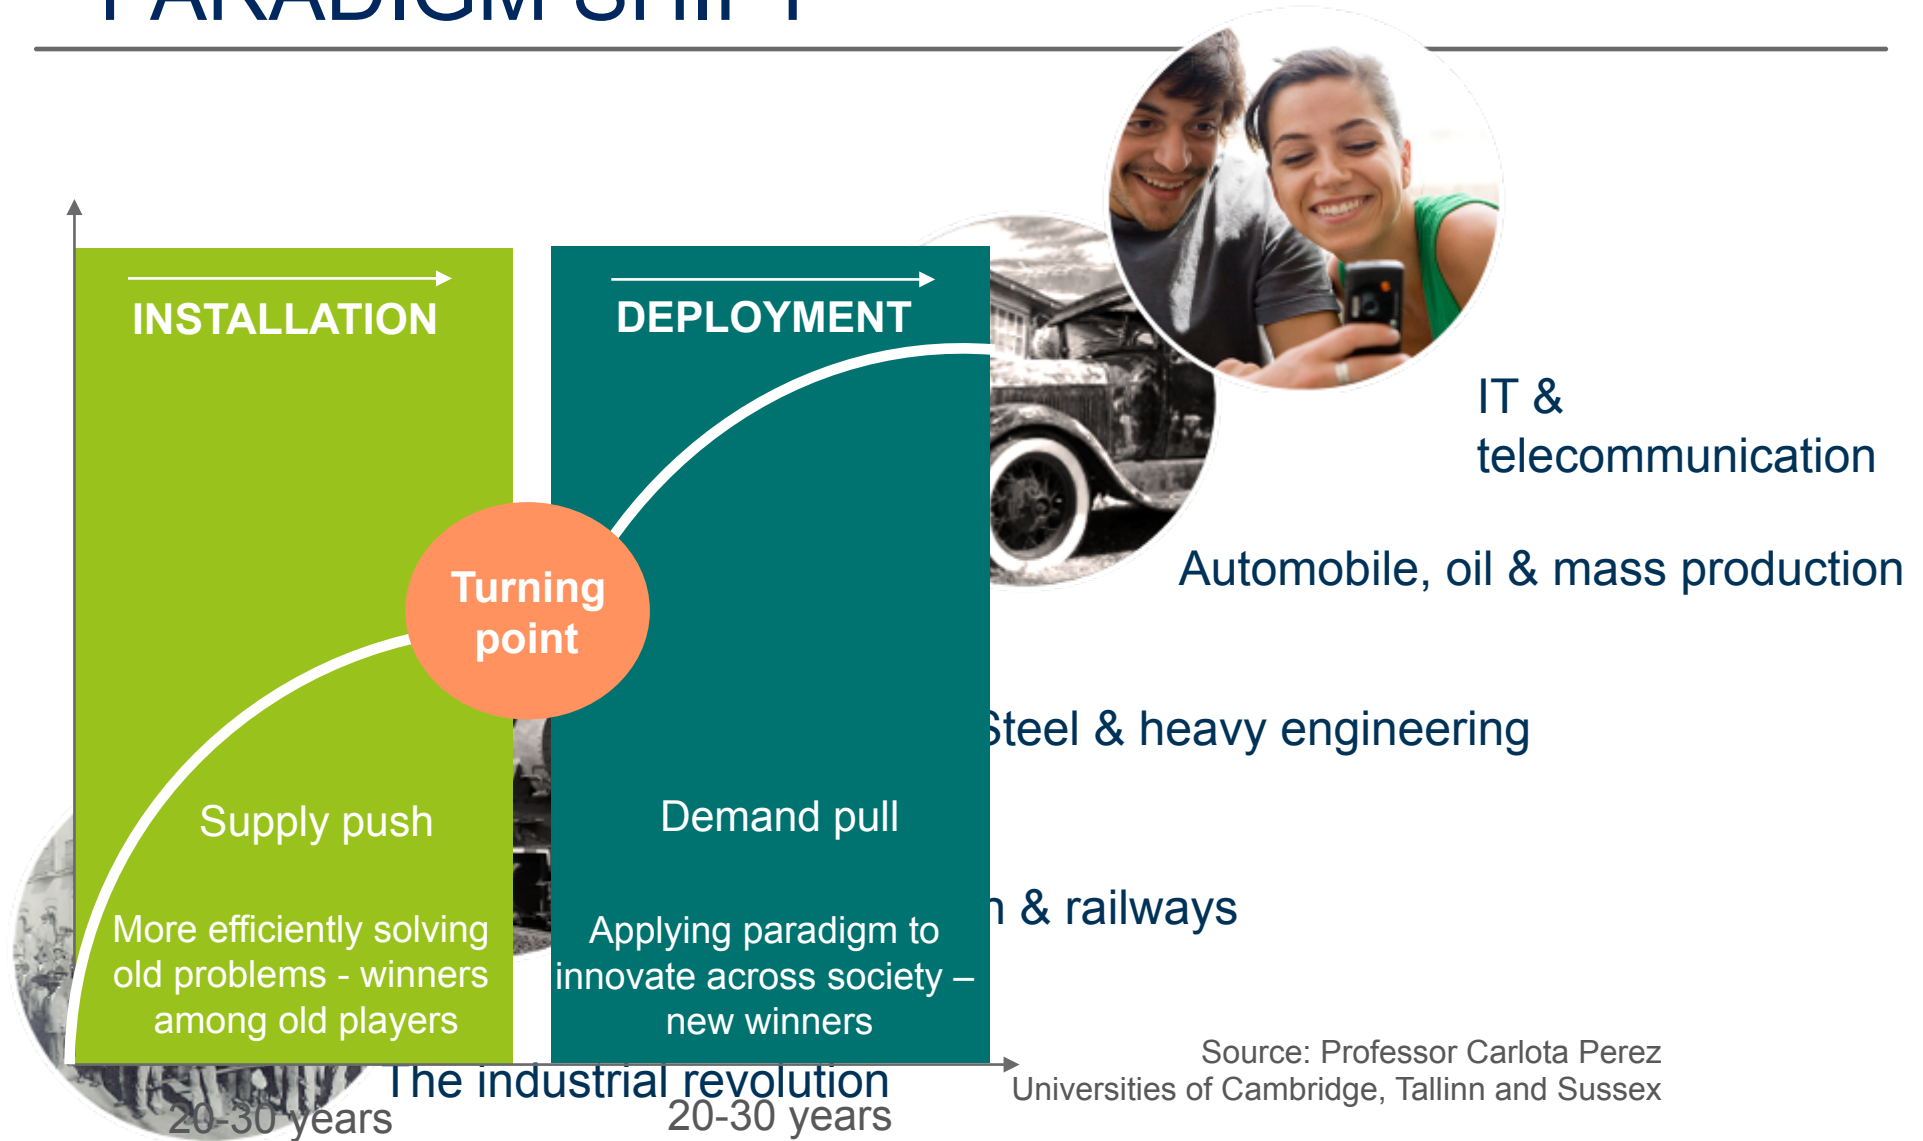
PARADIGM SHIFT

INSTALLATION

DEPLOYMENT

Turning point

Supply push

More efficiently solving old problems - winners among old players

Demand pull

Applying paradigm to innovate across society – new winners

IT & telecommunication

Automobile, oil & mass production

Steel & heavy engineering

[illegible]n & railways

The industrial revolution

20-30 years

20-30 years

Source: Professor Carlota Perez
Universities of Cambridge, Tallinn and Sussex